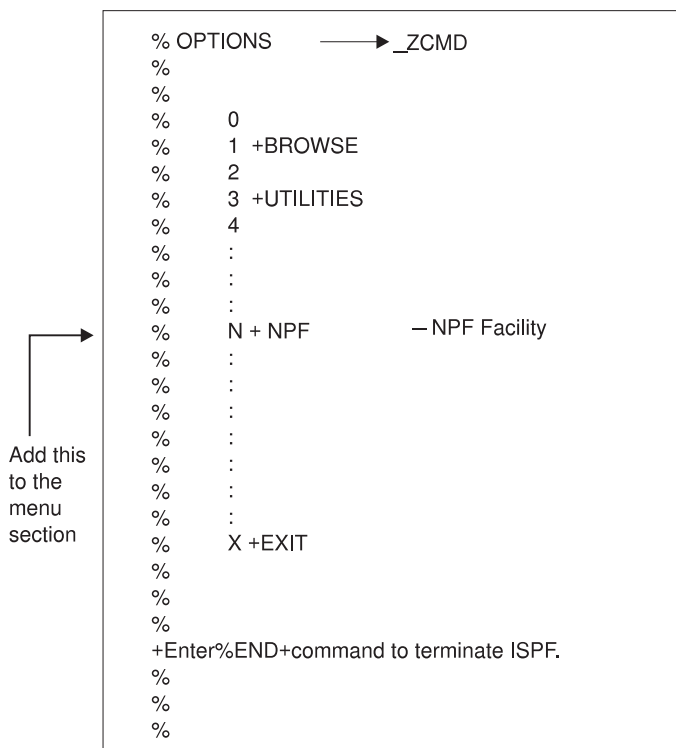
% OPTIONS _ZCMD
%
%
% 0
% 1 +BROWSE
% 2
% 3 +UTILITIES
% 4
% :
% :
% :
% N + NPF – NPF Facility
% :
% :
% :
% :
% :
% :
% :
% X +EXIT
%
%
%
+Enter%END+command to terminate ISPF.
%
%
%

Add this to the menu section